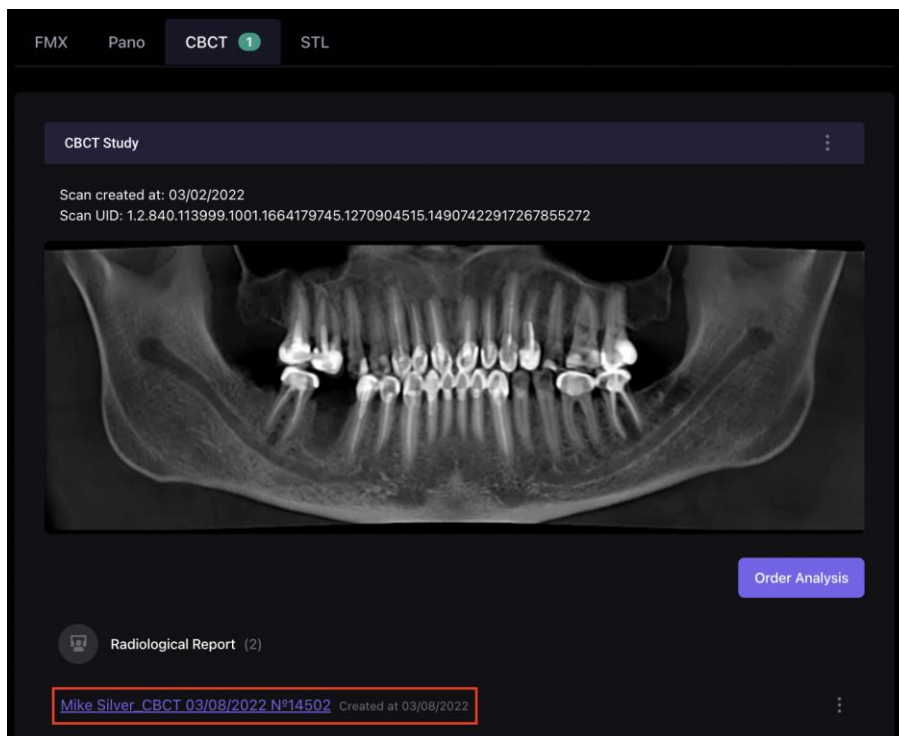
FMX Pano CBCT 1 STL

CBCT Study

Scan created at: 03/02/2022
Scan UID: 1.2.840.113999.1001.1664179745.1270904515.14907422917267855272

Order Analysis

Radiological Report (2)

Mike Silver_CBCT 03/08/2022 №14502 Created at 03/08/2022